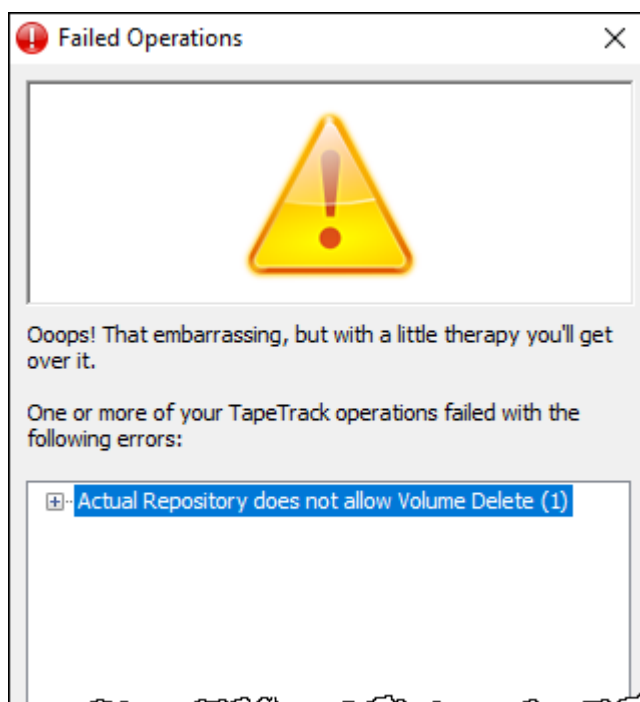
Failed Operations

Ooops! That embarrassing, but with a little therapy you'll get over it.

One or more of your TapeTrack operations failed with the following errors:

Actual Repository does not allow Volume Delete (1)